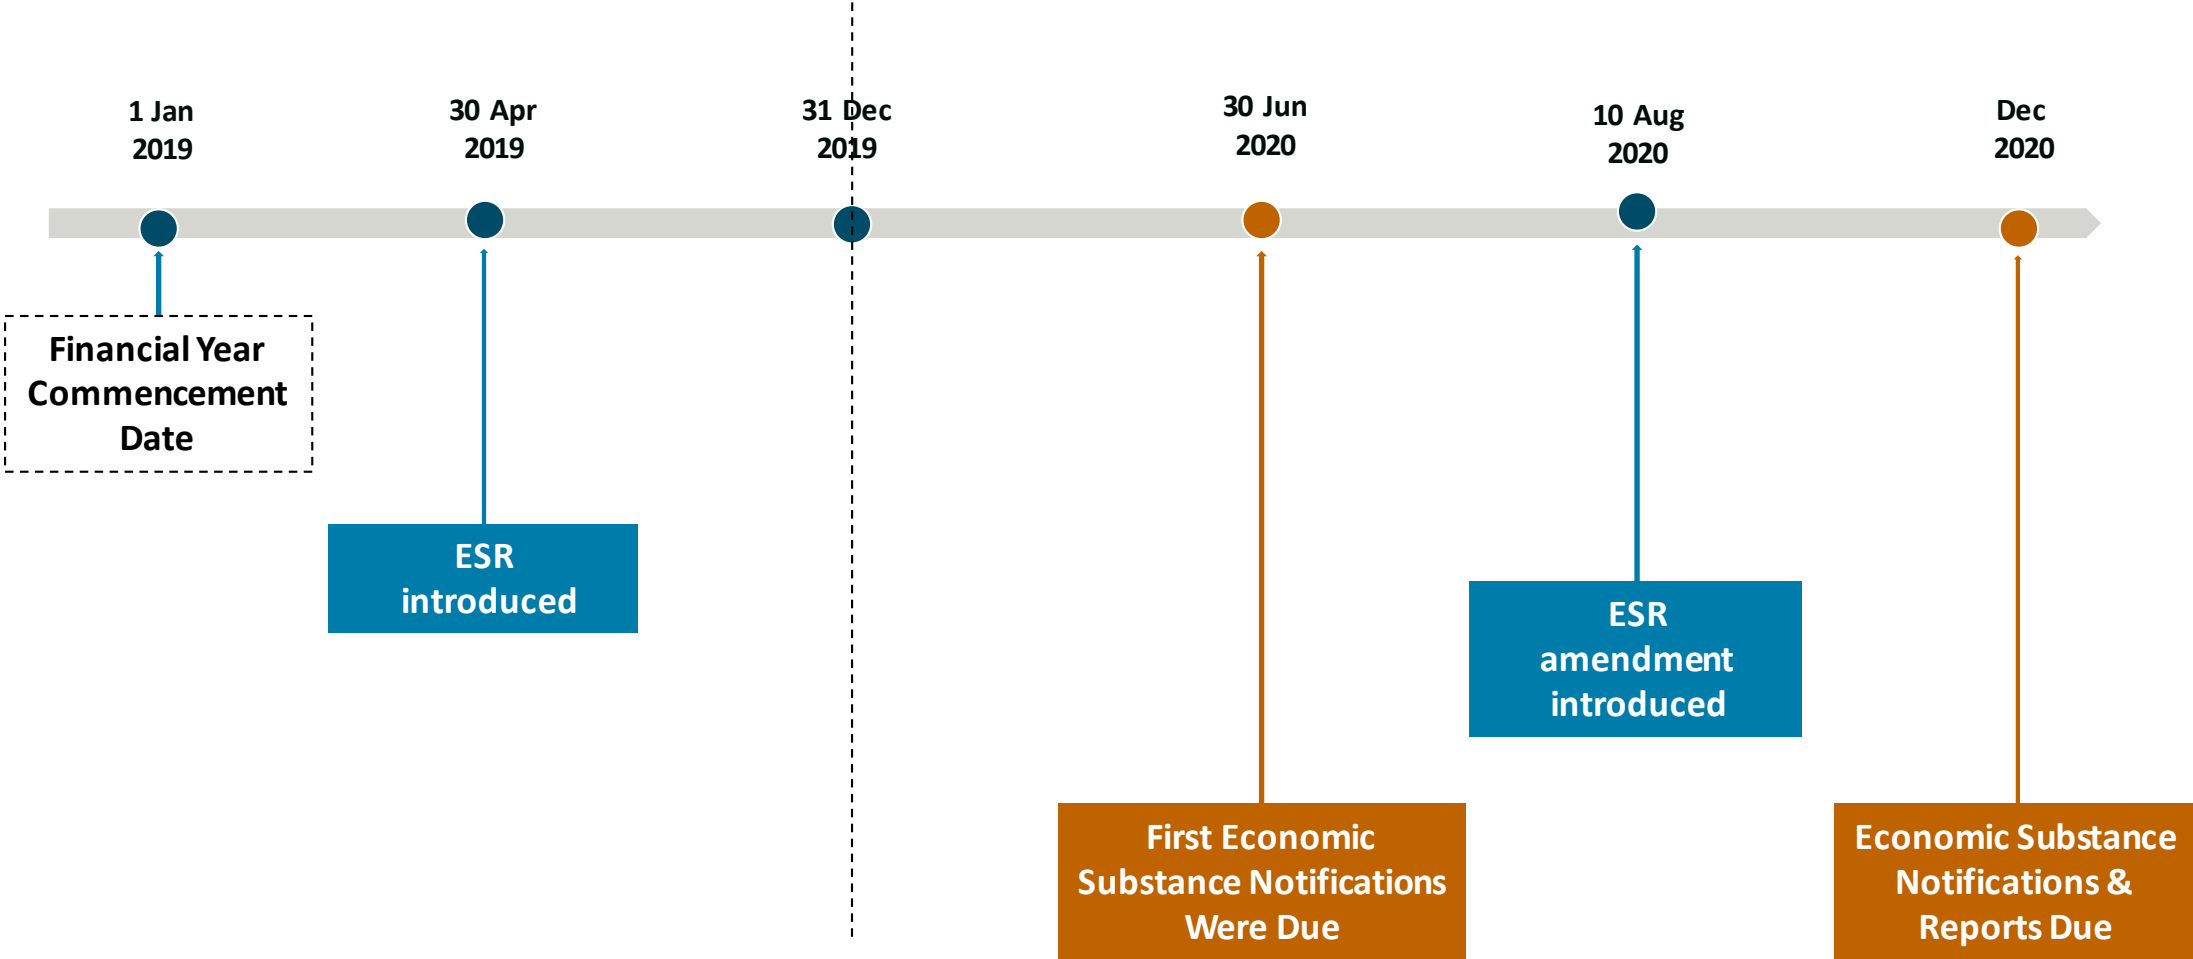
1 Jan 2019

30 Apr 2019

31 Dec 2019

30 Jun 2020

10 Aug 2020

Dec 2020

Financial Year Commencement Date

ESR introduced

First Economic Substance Notifications Were Due

ESR amendment introduced

Economic Substance Notifications & Reports Due